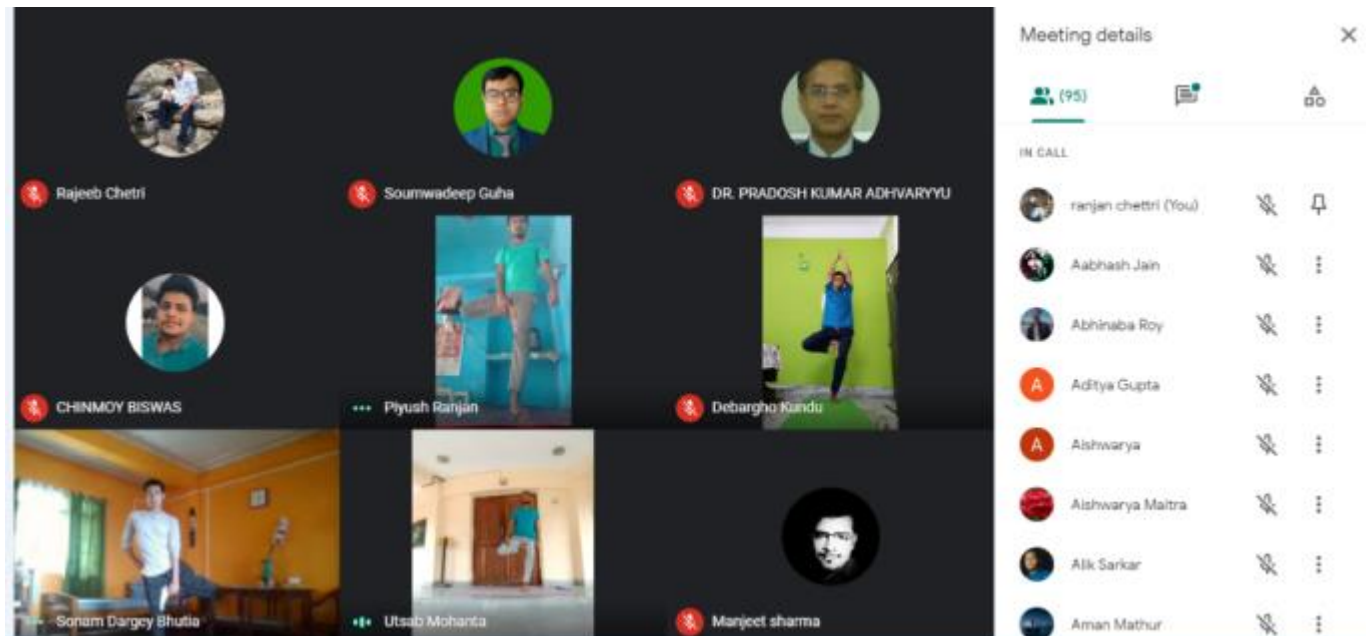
Rajeeb Chetri

Soumwadeep Guha

DR. PRADOSH KUMAR ADHVARYYU

CHINMOY BISWAS

Piyush Ranjan

Debargho Kundu

Sonam Dargey Bhutia

Utsab Mohanta

Manjeet sharma

Meeting details

(95)

IN CALL

ranjan chettri (You)

Aabhash Jain

Abhinaba Roy

A Aditya Gupta

A Aishwarya

Aishwarya Maitra

Alik Sarkar

Aman Mathur